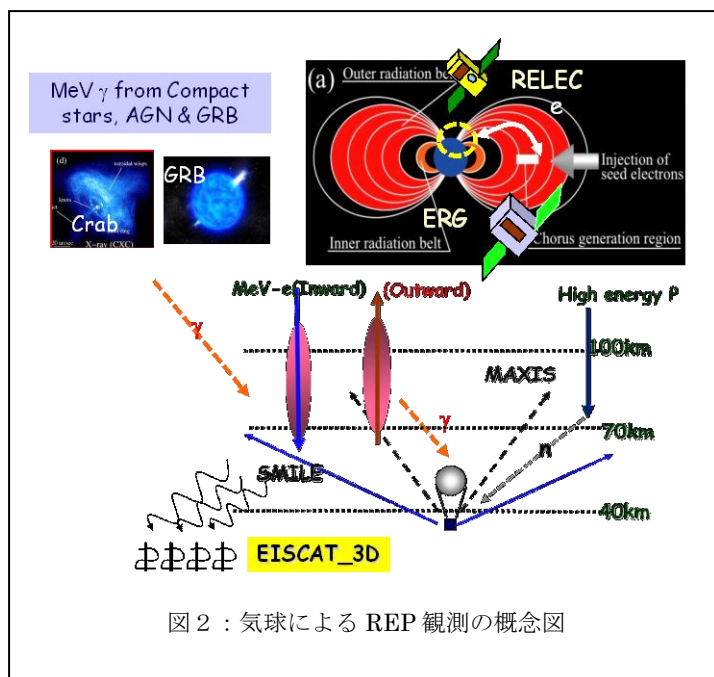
MeV $\gamma$ from Compact stars, AGN & GRB

(d)
toroidal wings
Crab
20 arcsec
X-ray (CXC)

GRB

(a) Outer radiation belt
RELEC
e
Injection of seed electrons
ERG
Inner radiation belt
Chorus generation region

MeV-e(Inward)
(Outward)
High energy P
$\gamma$
100km
MAXIS
$\gamma$
70km
n
SMILE
40km
EISCAT_3D

図２：気球による REP 観測の概念図